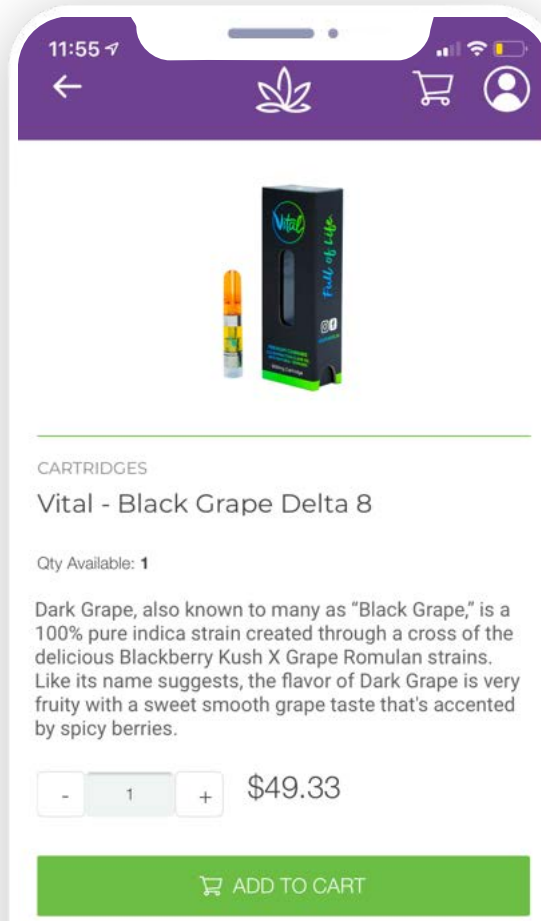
11:55

Vital

Full of Life

CARTRIDGES

Vital - Black Grape Delta 8

Qty Available: 1

Dark Grape, also known to many as “Black Grape,” is a 100% pure indica strain created through a cross of the delicious Blackberry Kush X Grape Romulan strains. Like its name suggests, the flavor of Dark Grape is very fruity with a sweet smooth grape taste that's accented by spicy berries.

- 1 +

$49.33

ADD TO CART